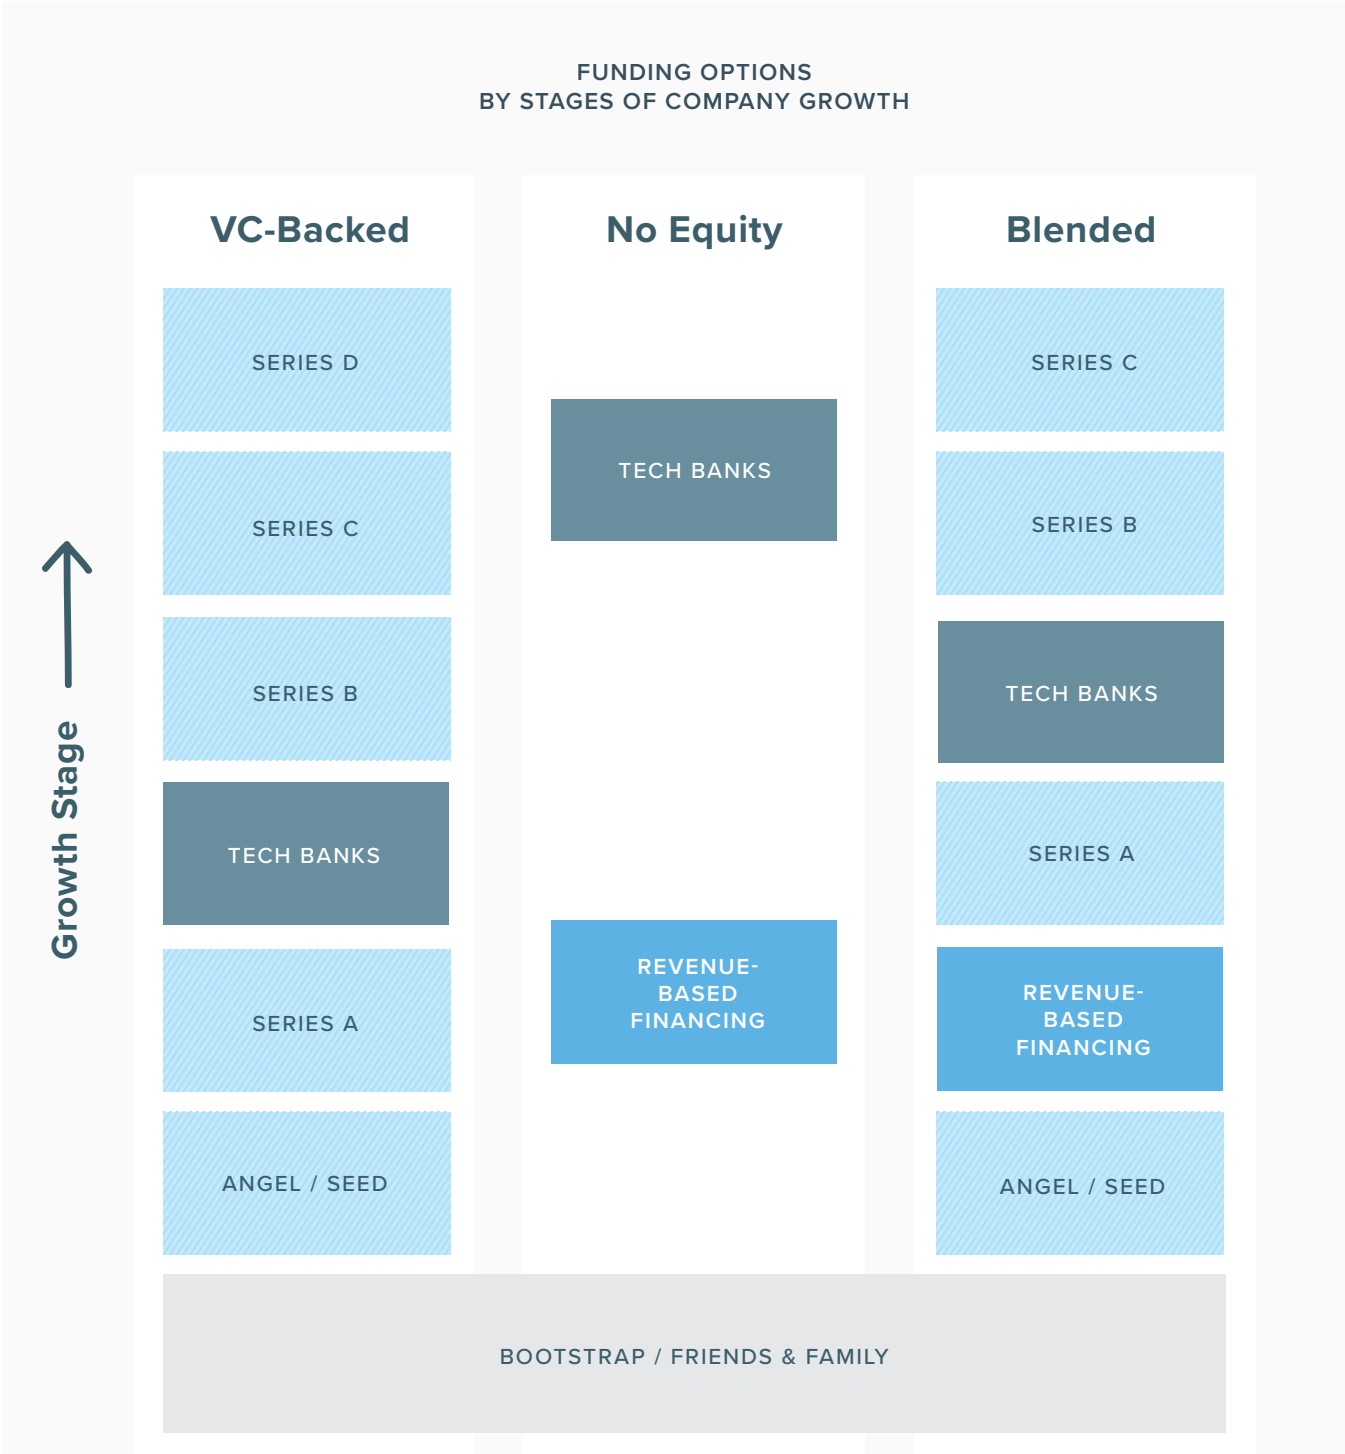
FUNDING OPTIONS
BY STAGES OF COMPANY GROWTH

Growth Stage

VC-Backed

SERIES D

SERIES C

SERIES B

TECH BANKS

SERIES A

ANGEL / SEED

No Equity

TECH BANKS

REVENUE-BASED FINANCING

Blended

SERIES C

SERIES B

TECH BANKS

SERIES A

REVENUE-BASED FINANCING

ANGEL / SEED

BOOTSTRAP / FRIENDS & FAMILY